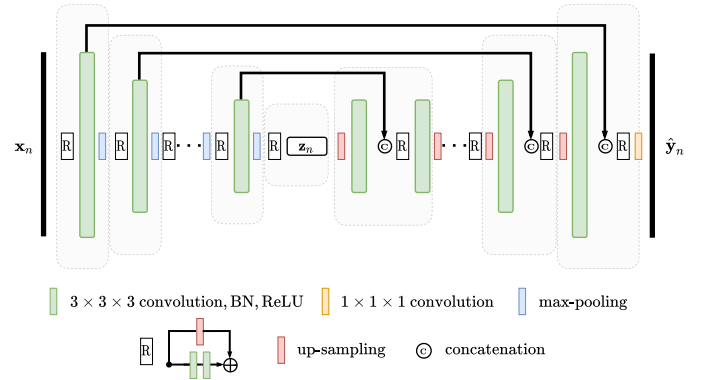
$\mathbf{x}_n$

R R R · · · R R $\mathbf{z}_n$ c R · · · R c R c R

$\hat{\mathbf{y}}_n$

$3 \times 3 \times 3$ convolution, BN, ReLU

$1 \times 1 \times 1$ convolution

max-pooling

R

up-sampling

c concatenation